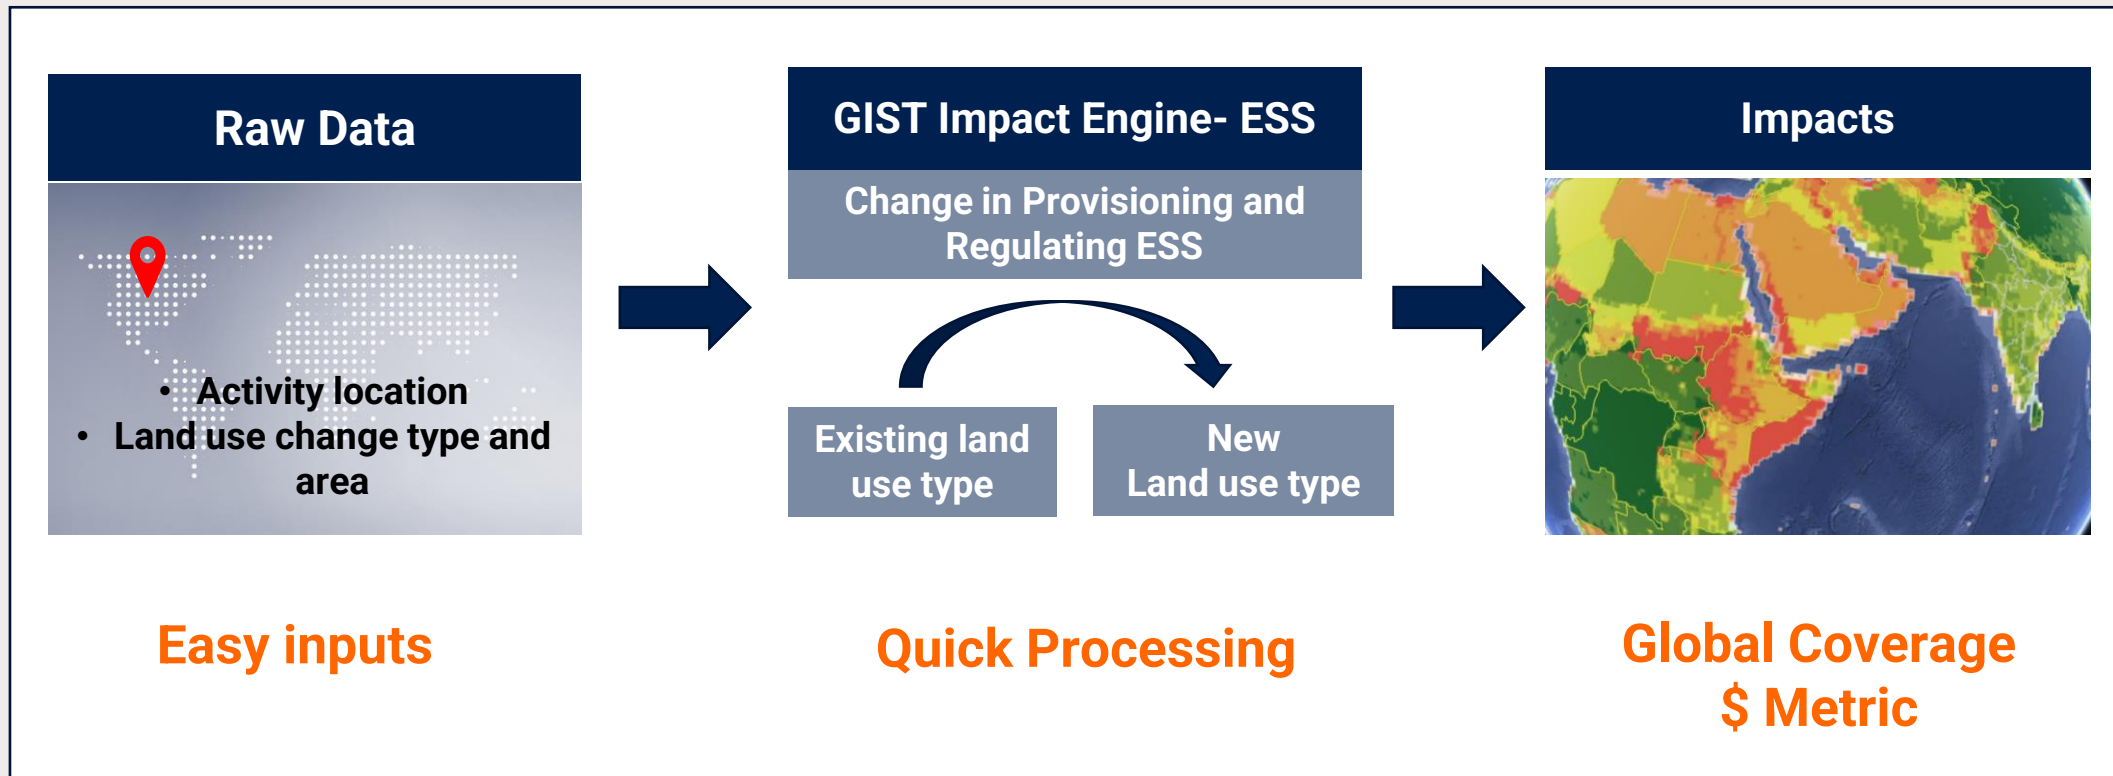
Raw Data

• Activity location
• Land use change type and area

Easy inputs

GIST Impact Engine- ESS

Change in Provisioning and Regulating ESS

Existing land use type

New Land use type

Quick Processing

Impacts

Global Coverage
$ Metric